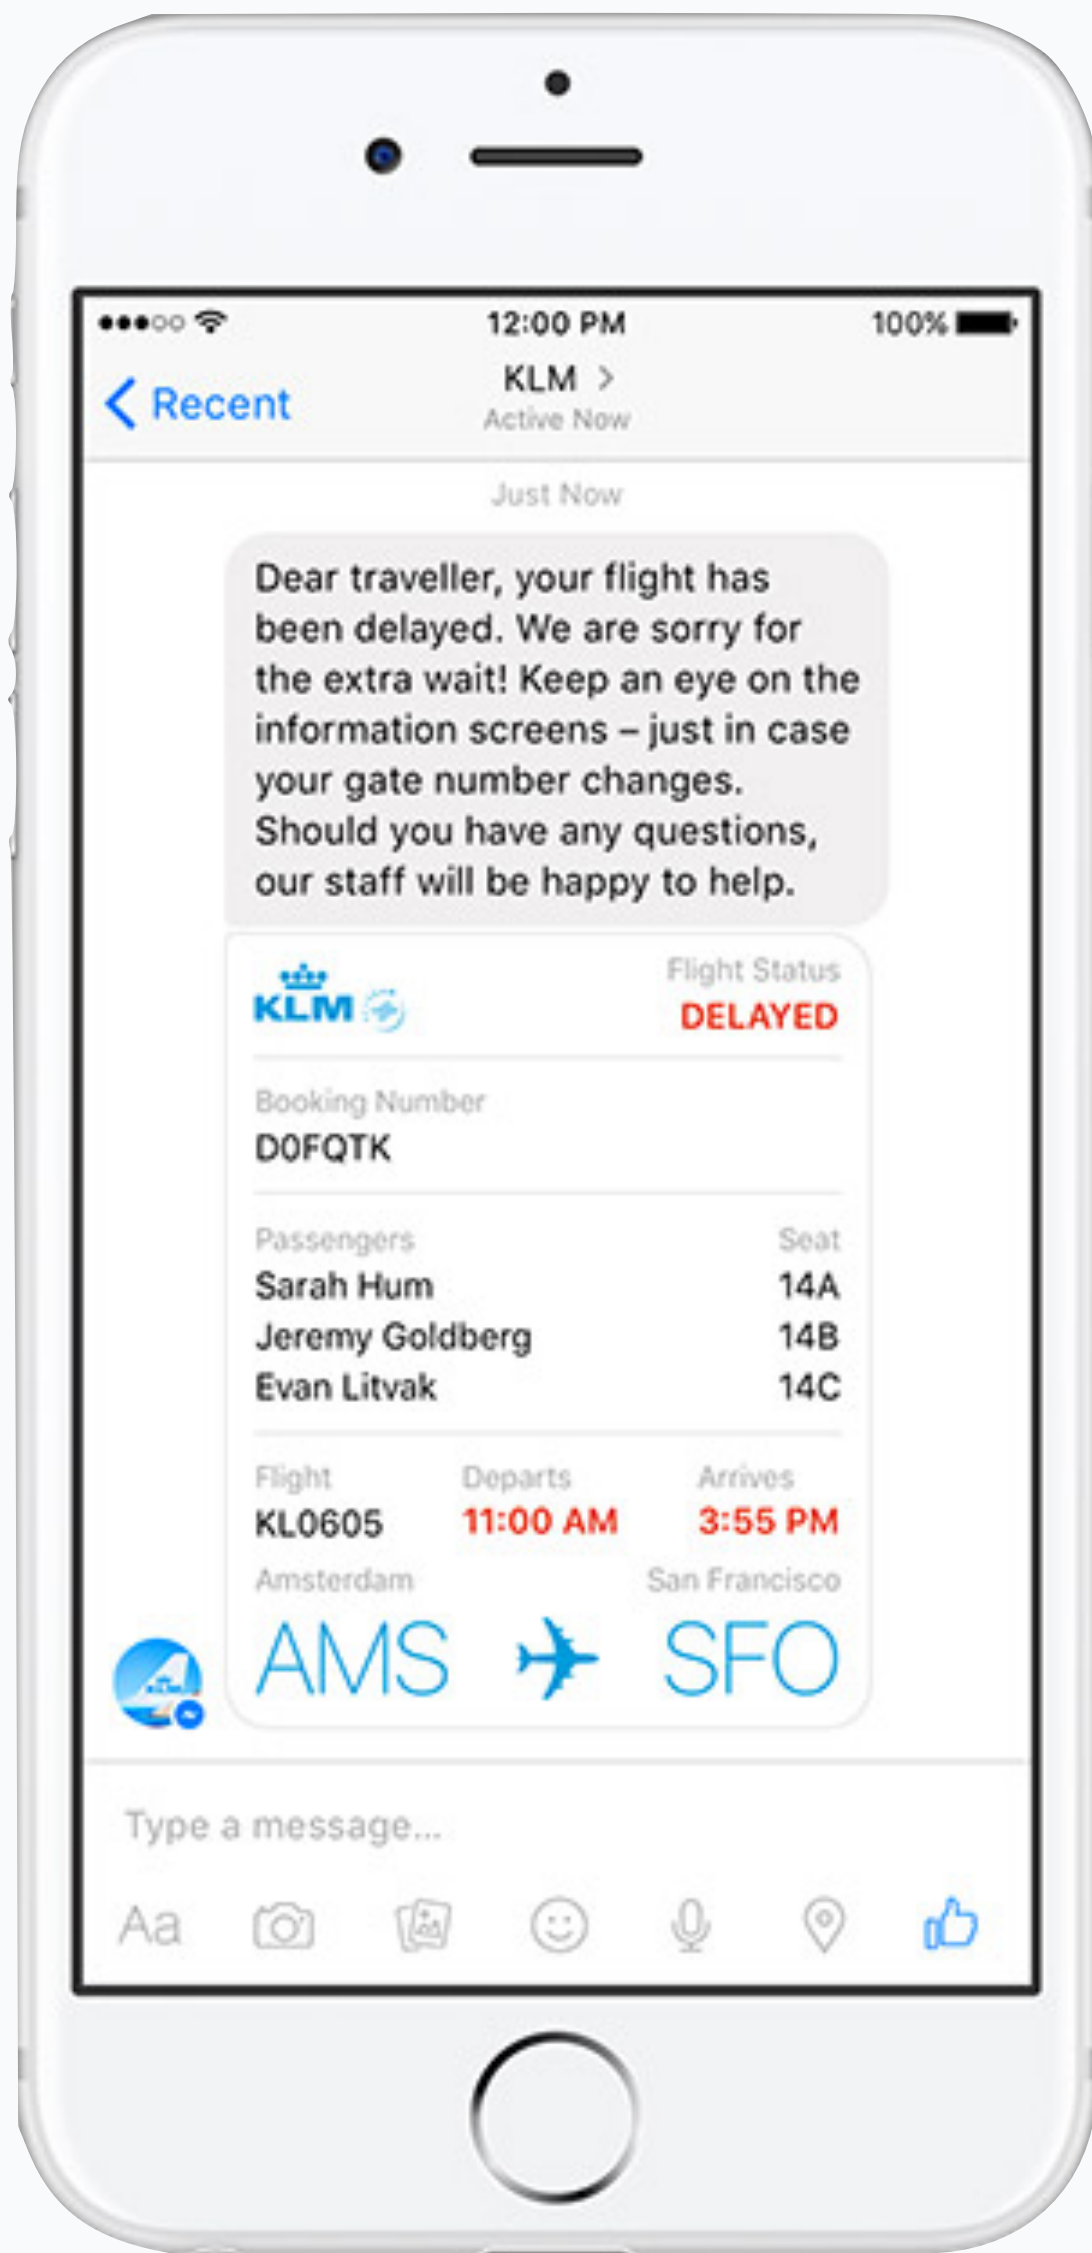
12:00 PM

100%

Recent

KLM >

Active Now

Just Now

Dear traveller, your flight has been delayed. We are sorry for the extra wait! Keep an eye on the information screens – just in case your gate number changes. Should you have any questions, our staff will be happy to help.

KLM

Flight Status
DELAYED

Booking Number
D0FQTK

| Passengers | Seat |
|---|---|
| Sarah Hum | 14A |
| Jeremy Goldberg | 14B |
| Evan Litvak | 14C |

| Flight | Departs | Arrives |
|---|---|---|
| KL0605 | 11:00 AM | 3:55 PM |

Amsterdam
AMS

San Francisco
SFO

Type a message...

Aa